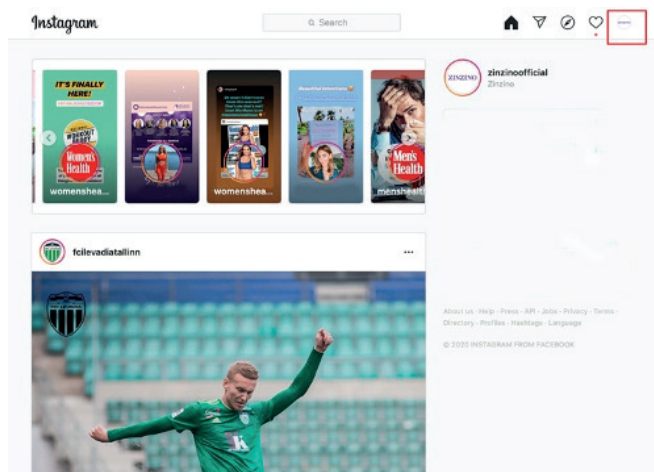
Instagram

Search

zinzinoofficial
Zinzino

ZINZINO

IT'S FINALLY HERE!

WORKOUT OF THE WEEK

Women's Health

Men's Health

womenshea...

womenshea...

menshealt...

fcilevadiatallinn

...

About Us · Help · Press · API · Jobs · Privacy · Terms · Directory · Profiles · Hashtags · Language

© 2020 INSTAGRAM FROM FACEBOOK